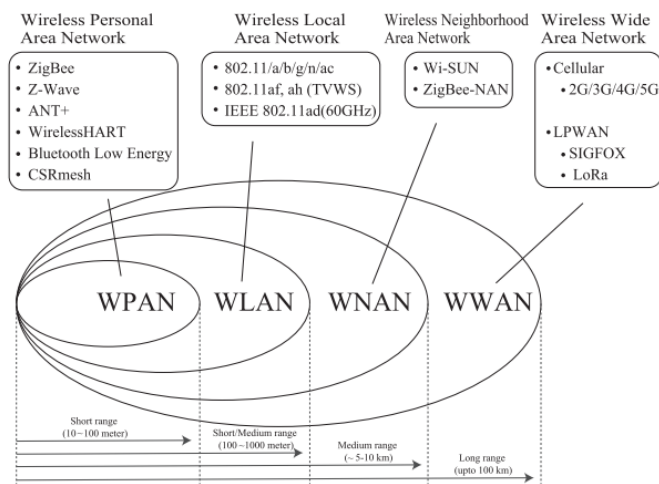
Wireless Personal Area Network

- ZigBee
- Z-Wave
- ANT+
- WirelessHART
- Bluetooth Low Energy
- CSRmesh

Wireless Local Area Network

- 802.11/a/b/g/n/ac
- 802.11af, ah (TVWS)
- IEEE 802.11ad(60GHz)

Wireless Neighborhood Area Network

- Wi-SUN
- ZigBee-NAN

Wireless Wide Area Network

- Cellular
  - 2G/3G/4G/5G
- LPWAN
  - SIGFOX
  - LoRa

WPAN

WLAN

WNAN

WWAN

Short range (10~100 meter)

Short/Medium range (100~1000 meter)

Medium range (~ 5-10 km)

Long range (upto 100 km)